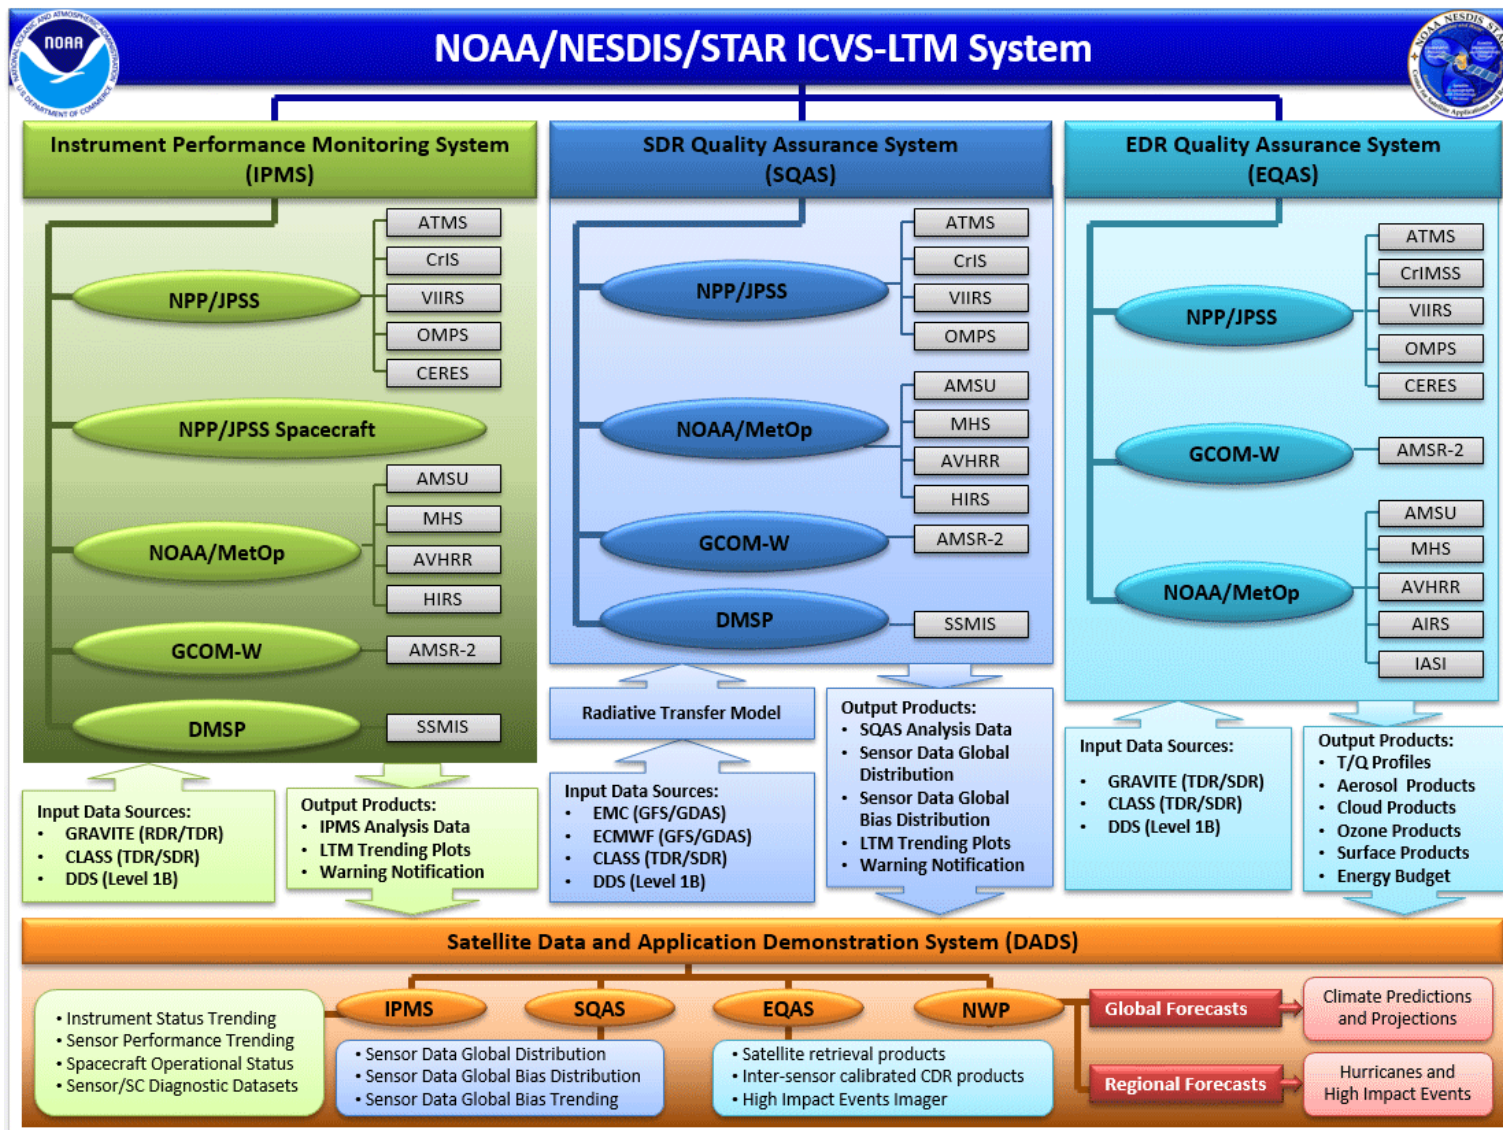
NOAA/NESDIS/STAR ICVS-LTM System

NOAA
NATIONAL OCEANIC AND ATMOSPHERIC ADMINISTRATION
U.S. DEPARTMENT OF COMMERCE

NOAA NESDIS STAR

Instrument Performance Monitoring System (IPMS)

NPP/JPSS
ATMS
CrIS
VIIRS
OMPS
CERES

NPP/JPSS Spacecraft

NOAA/MetOp
AMSU
MHS
AVHRR
HIRS

GCOM-W
AMSR-2

DMSP
SSMIS

Input Data Sources:
• GRAVITE (RDR/TDR)
• CLASS (TDR/SDR)
• DDS (Level 1B)

Output Products:
• IPMS Analysis Data
• LTM Trending Plots
• Warning Notification

SDR Quality Assurance System (SQAS)

NPP/JPSS
ATMS
CrIS
VIIRS
OMPS

NOAA/MetOp
AMSU
MHS
AVHRR
HIRS

GCOM-W
AMSR-2

DMSP
SSMIS

Radiative Transfer Model

Input Data Sources:
• EMC (GFS/GDAS)
• ECMWF (GFS/GDAS)
• CLASS (TDR/SDR)
• DDS (Level 1B)

Output Products:
• SQAS Analysis Data
• Sensor Data Global Distribution
• Sensor Data Global Bias Distribution
• LTM Trending Plots
• Warning Notification

EDR Quality Assurance System (EQAS)

NPP/JPSS
ATMS
CrIMSS
VIIRS
OMPS
CERES

GCOM-W
AMSR-2

NOAA/MetOp
AMSU
MHS
AVHRR
AIRS
IASI

Input Data Sources:
• GRAVITE (TDR/SDR)
• CLASS (TDR/SDR)
• DDS (Level 1B)

Output Products:
• T/Q Profiles
• Aerosol Products
• Cloud Products
• Ozone Products
• Surface Products
• Energy Budget

Satellite Data and Application Demonstration System (DADS)

• Instrument Status Trending
• Sensor Performance Trending
• Spacecraft Operational Status
• Sensor/SC Diagnostic Datasets

IPMS
SQAS
EQAS
NWP

• Sensor Data Global Distribution
• Sensor Data Global Bias Distribution
• Sensor Data Global Bias Trending

• Satellite retrieval products
• Inter-sensor calibrated CDR products
• High Impact Events Imager

Global Forecasts
Climate Predictions and Projections

Regional Forecasts
Hurricanes and High Impact Events